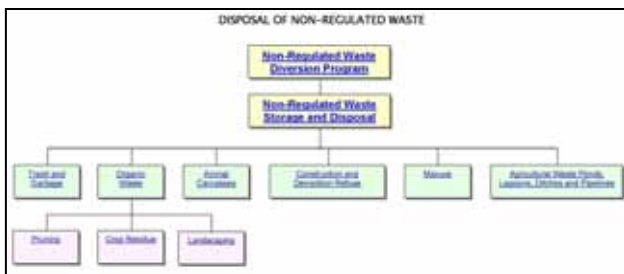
DISPOSAL OF NON-REGULATED WASTE

Non-Regulated Waste Diversion Program

Non-Regulated Waste Storage and Disposal

Trash and Garbage

Organic Waste

Animal Carcasses

Construction and Demolition Refuse

Manure

Agricultural Waste Ponds, Lagoons, Ditches and Pipelines

Pruning

Crop Residue

Landscaping